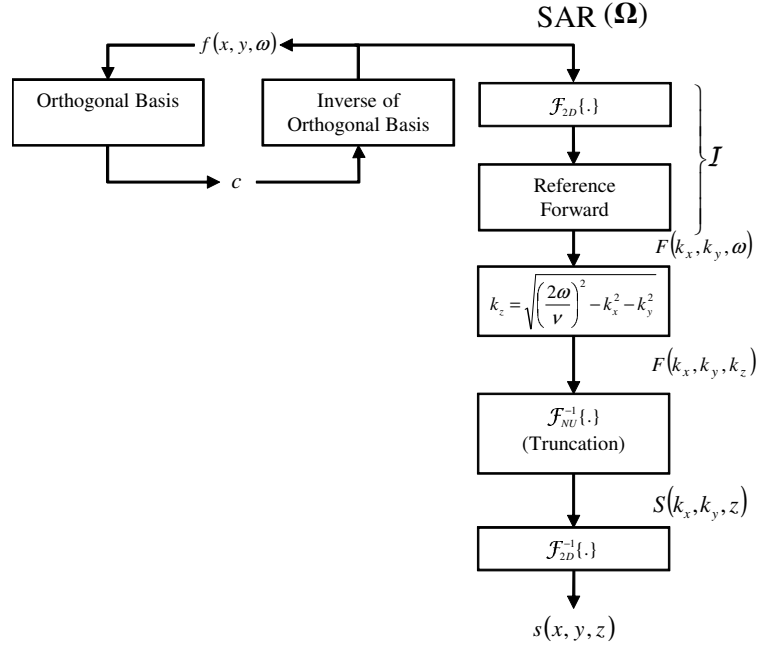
SAR $(\mathbf{\Omega})$

$f(x, y, \omega)$

Orthogonal Basis

Inverse of Orthogonal Basis

$c$

$\mathcal{F}_{2D}\{.\}$

Reference Forward

$\mathcal{I}$

$F(k_x, k_y, \omega)$

$k_z = \sqrt{\left(\frac{2\omega}{\nu}\right)^2 - k_x^2 - k_y^2}$

$F(k_x, k_y, k_z)$

$\mathcal{F}_{NU}^{-1}\{.\}$
(Truncation)

$S(k_x, k_y, z)$

$\mathcal{F}_{2D}^{-1}\{.\}$

$s(x, y, z)$